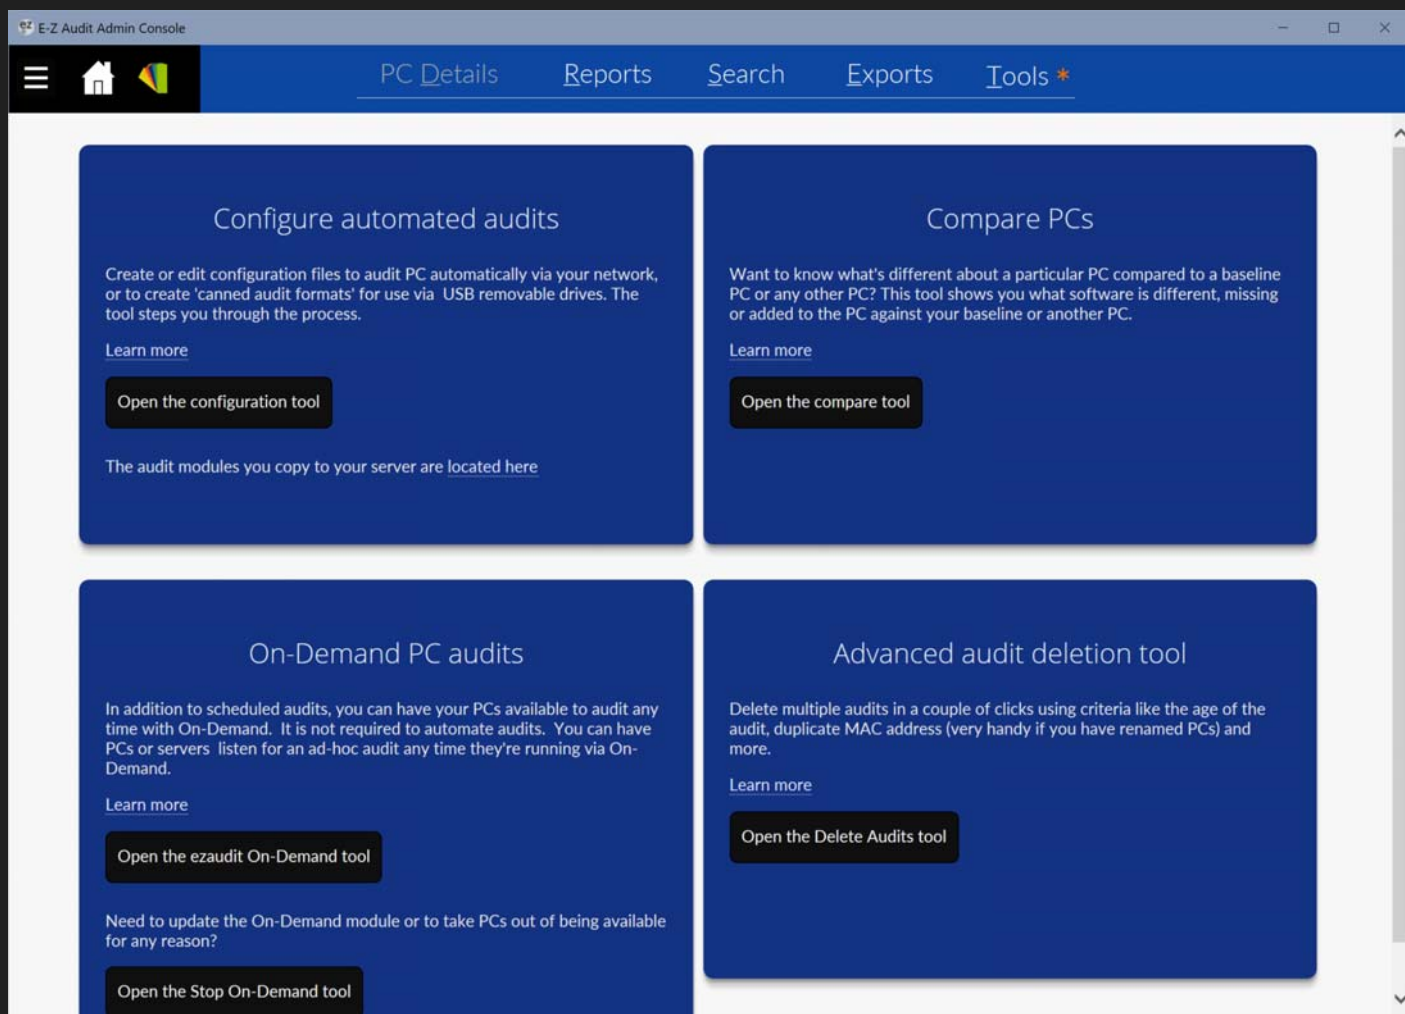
E-Z Audit Admin Console

PC Details Reports Search Exports Tools *

Configure automated audits

Create or edit configuration files to audit PC automatically via your network, or to create 'canned audit formats' for use via USB removable drives. The tool steps you through the process.

Learn more

Open the configuration tool

The audit modules you copy to your server are located here

Compare PCs

Want to know what's different about a particular PC compared to a baseline PC or any other PC? This tool shows you what software is different, missing or added to the PC against your baseline or another PC.

Learn more

Open the compare tool

On-Demand PC audits

In addition to scheduled audits, you can have your PCs available to audit any time with On-Demand. It is not required to automate audits. You can have PCs or servers listen for an ad-hoc audit any time they're running via On-Demand.

Learn more

Open the ezaudit On-Demand tool

Need to update the On-Demand module or to take PCs out of being available for any reason?

Open the Stop On-Demand tool

Advanced audit deletion tool

Delete multiple audits in a couple of clicks using criteria like the age of the audit, duplicate MAC address (very handy if you have renamed PCs) and more.

Learn more

Open the Delete Audits tool